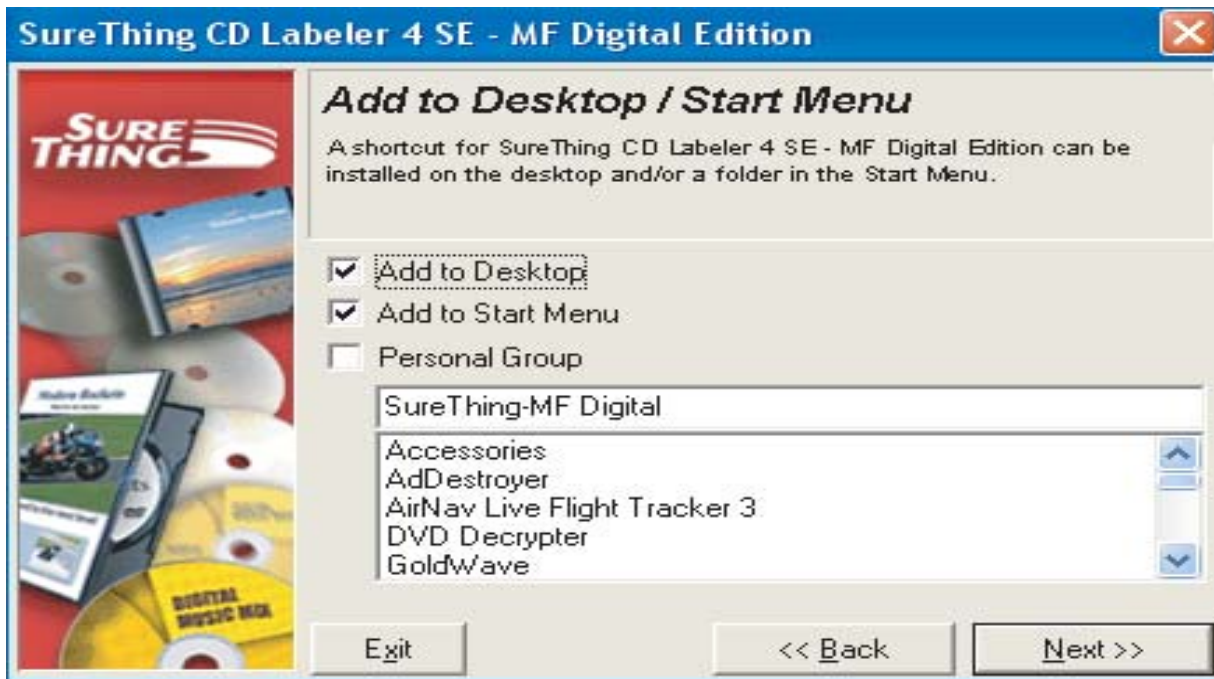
SureThing CD Labeler 4 SE - MF Digital Edition

SURE THING

Add to Desktop / Start Menu

A shortcut for SureThing CD Labeler 4 SE - MF Digital Edition can be installed on the desktop and/or a folder in the Start Menu.

Add to Desktop
Add to Start Menu
Personal Group

SureThing-MF Digital

Accessories
AdDestroyer
AirNav Live Flight Tracker 3
DVD Decrypter
GoldWave

DIGITAL MUSIC MIX

Exit
<< Back
Next >>